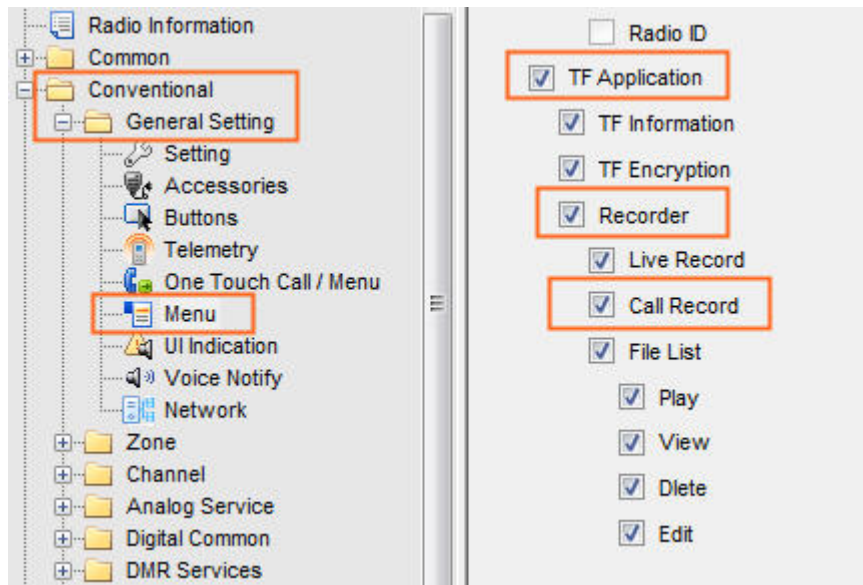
Radio Information
Common
Conventional
General Setting
Setting
Accessories
Buttons
Telemetry
One Touch Call / Menu
Menu
UI Indication
Voice Notify
Network
Zone
Channel
Analog Service
Digital Common
DMR Services

Radio ID
TF Application
TF Information
TF Encryption
Recorder
Live Record
Call Record
File List
Play
View
Dlete
Edit